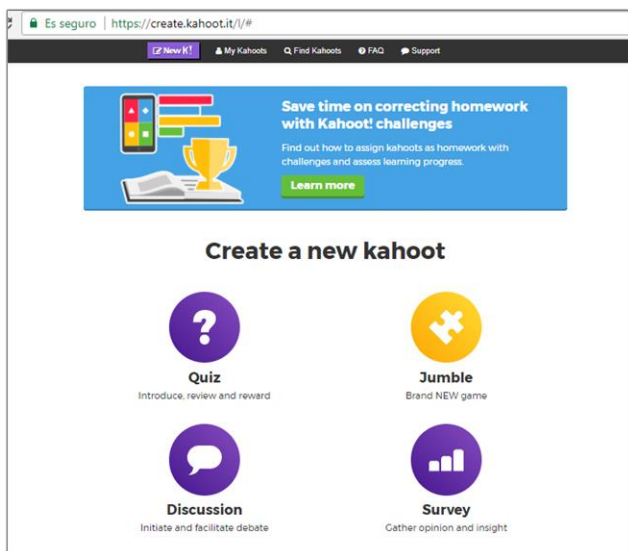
Es seguro | https://create.kahoot.it/l/#

New K! My Kahoots Find Kahoots FAQ Support

Save time on correcting homework with Kahoot! challenges

Find out how to assign kahoots as homework with challenges and assess learning progress.

Learn more

Create a new kahoot

?

Quiz
Introduce, review and reward

Jumble
Brand NEW game

Discussion
Initiate and facilitate debate

Survey
Gather opinion and insight